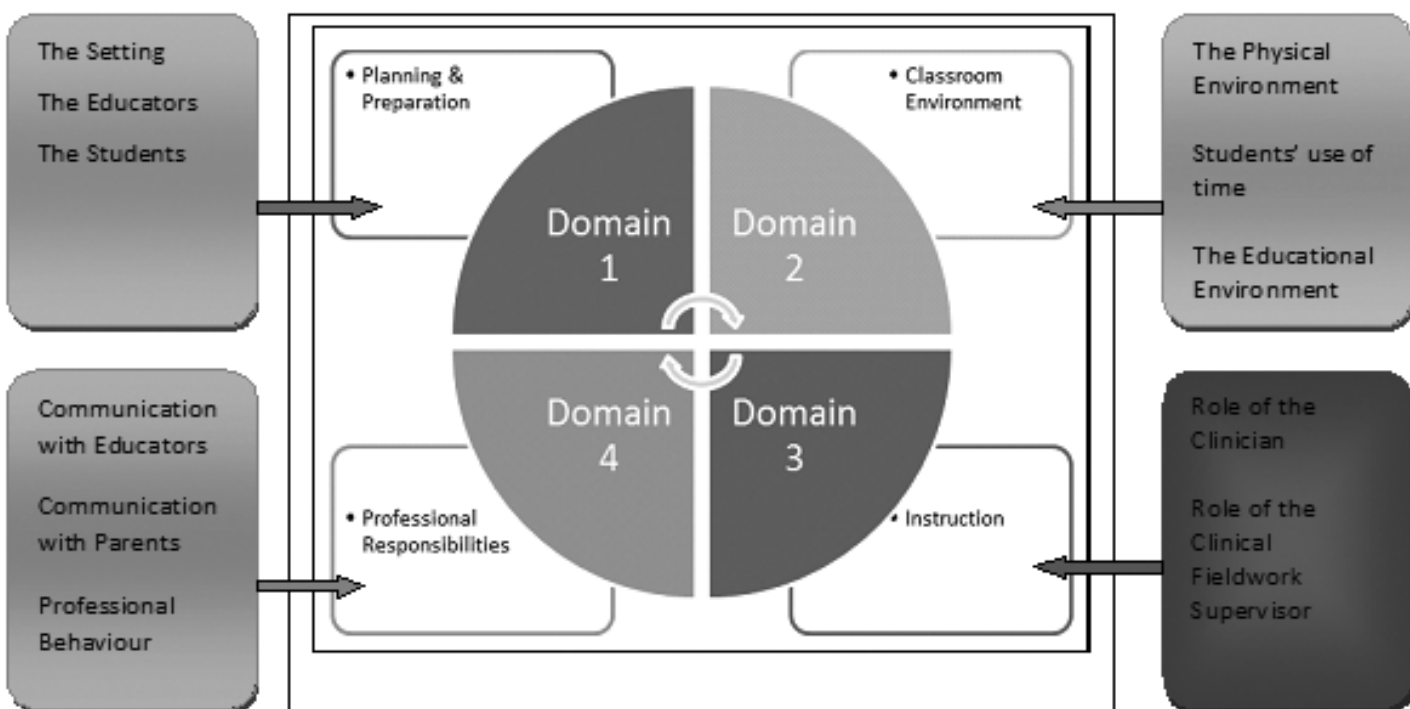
The Setting

The Educators

The Students

• Planning & Preparation

• Classroom Environment

The Physical Environment

Students' use of time

The Educational Environment

Domain 1

Domain 2

Domain 4

Domain 3

Communication with Educators

Communication with Parents

Professional Behaviour

• Professional Responsibilities

• Instruction

Role of the Clinician

Role of the Clinical Fieldwork Supervisor